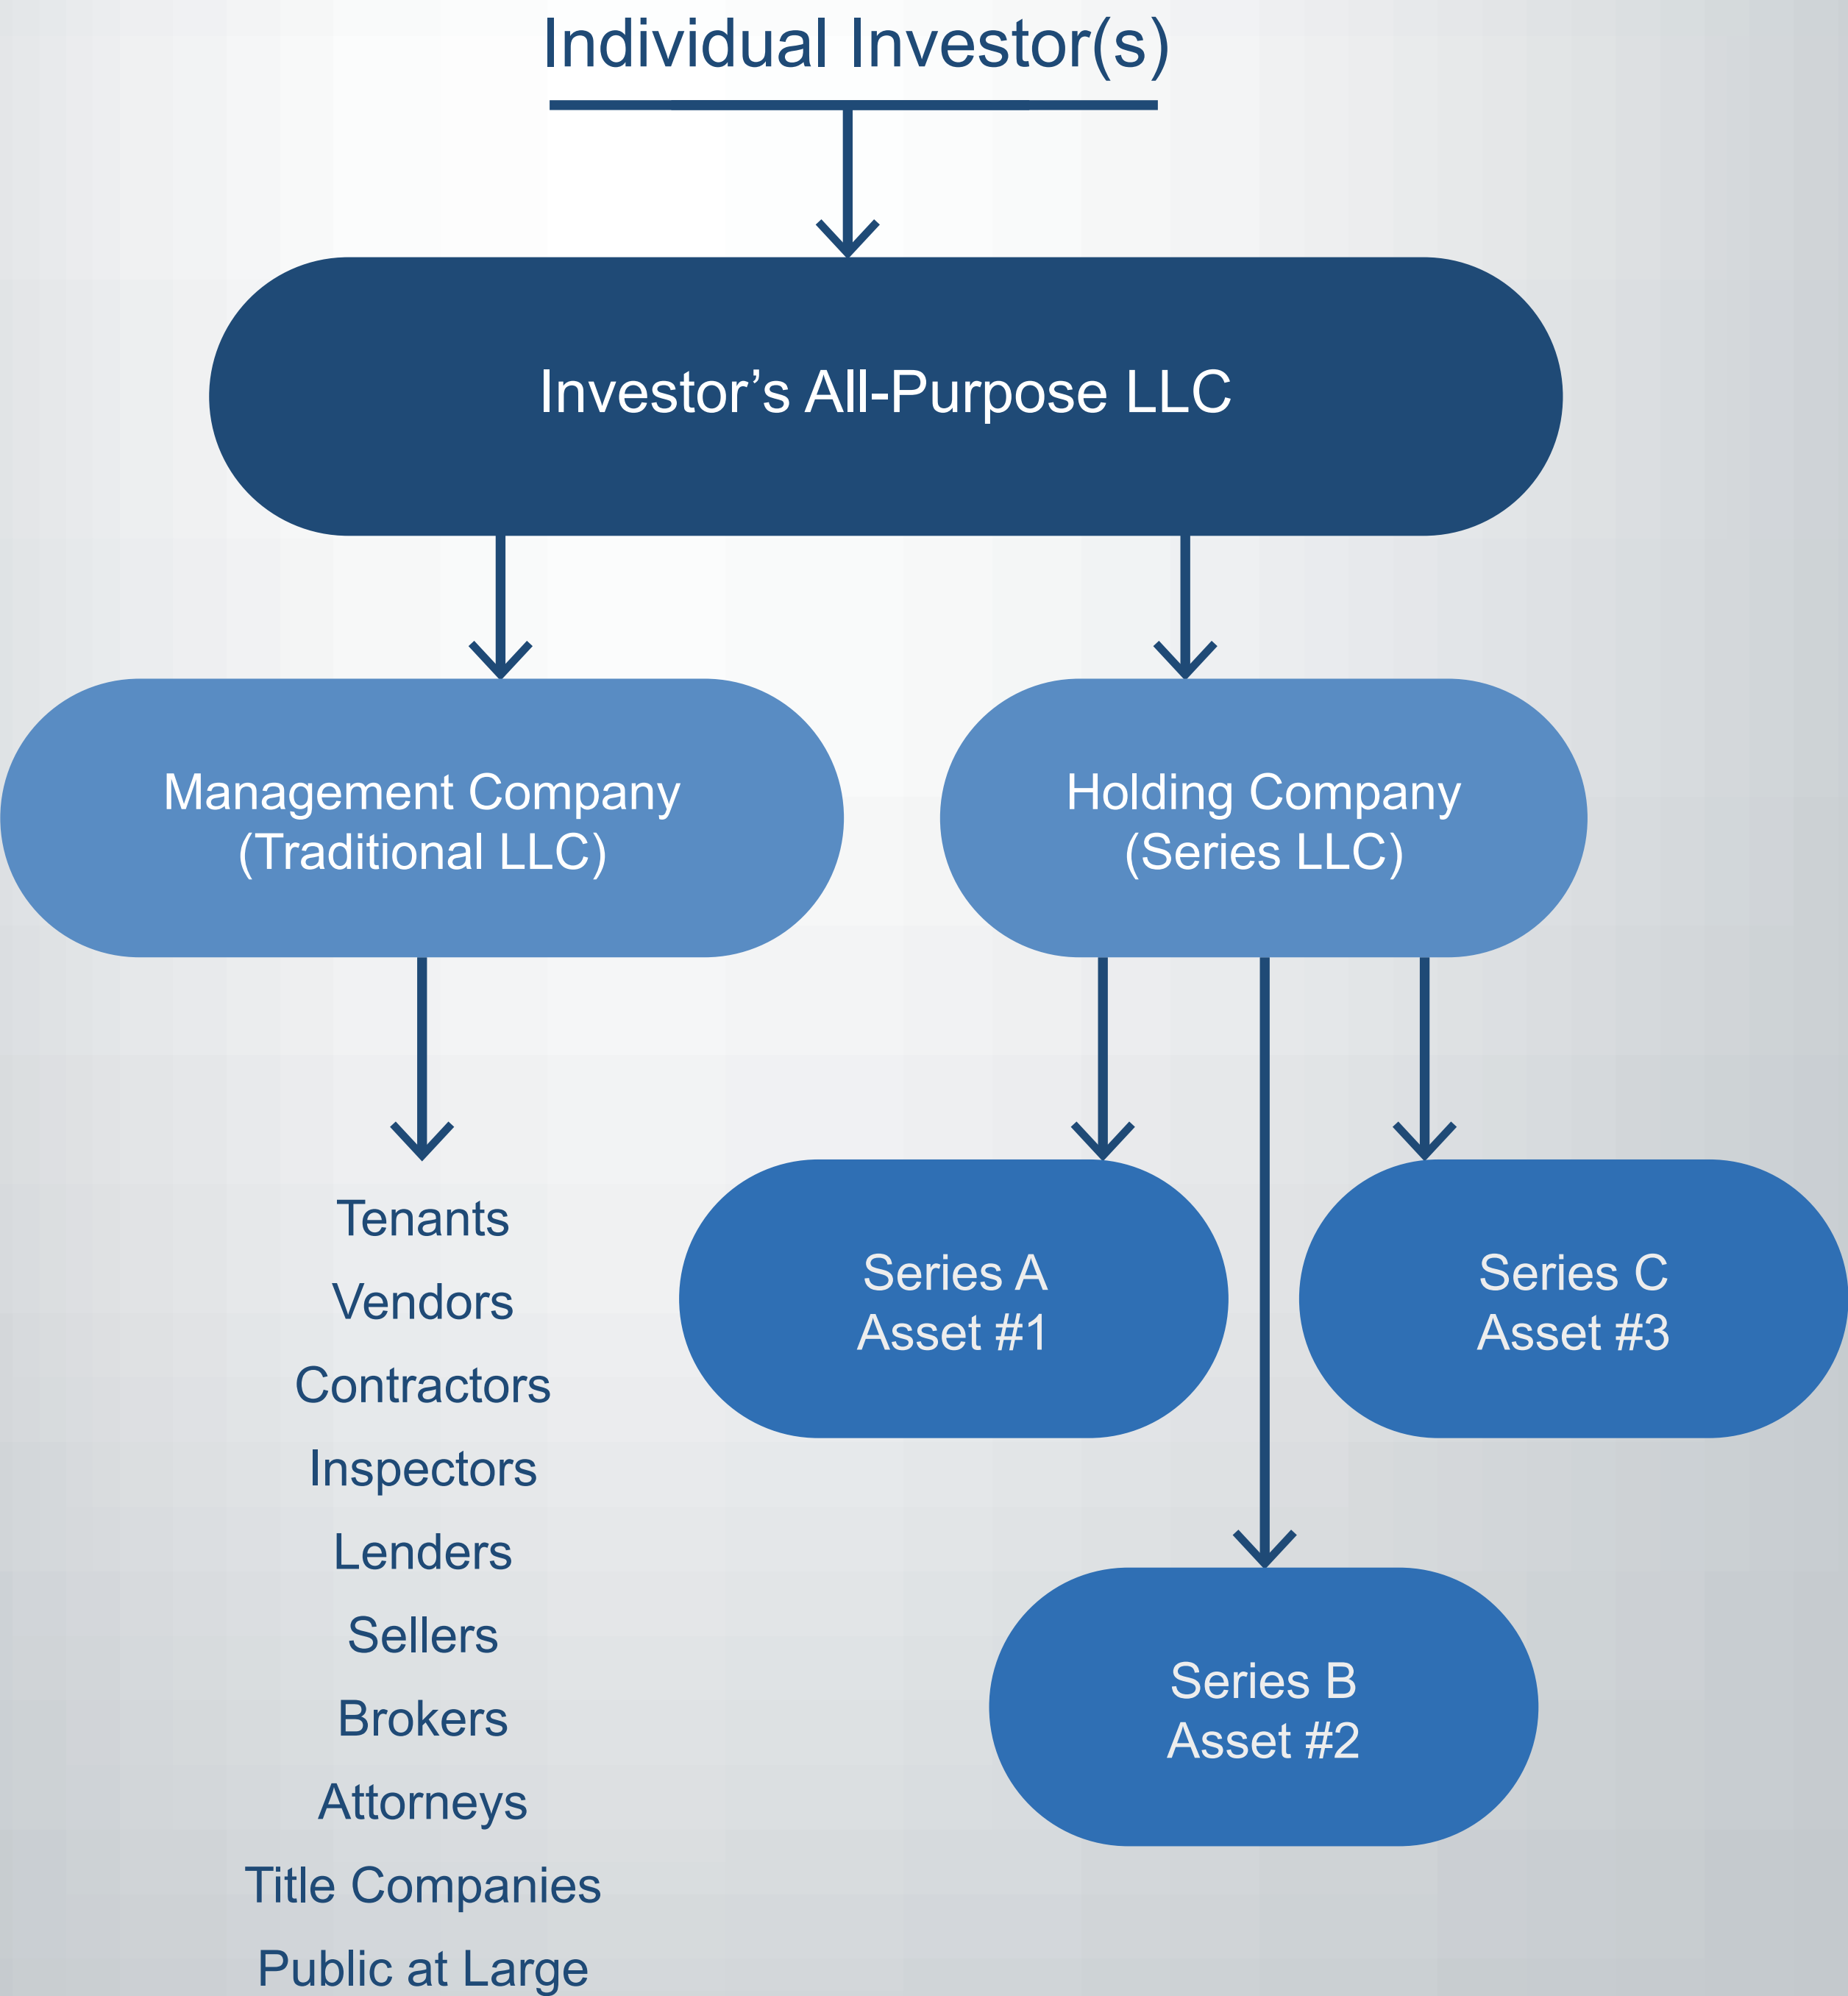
Individual Investor(s)

Investor’s All-Purpose LLC

Management Company
(Traditional LLC)

Holding Company
(Series LLC)

Tenants
Vendors
Contractors
Inspectors
Lenders
Sellers
Brokers
Attorneys
Title Companies
Public at Large

Series A
Asset #1

Series C
Asset #3

Series B
Asset #2